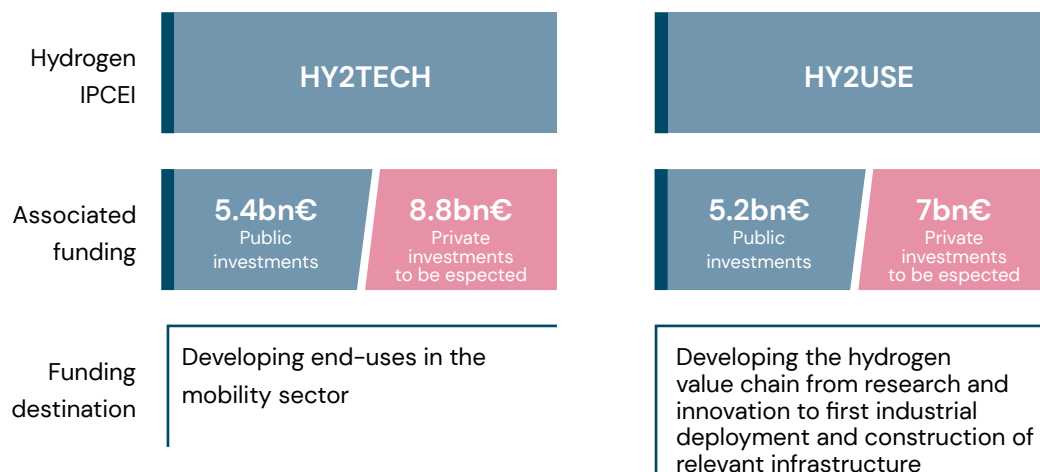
Hydrogen IPCEI

HY2TECH

HY2USE

Associated funding

5.4bn€
Public investments

8.8bn€
Private investments to be espected

5.2bn€
Public investments

7bn€
Private investments to be espected

Funding destination

Developing end-uses in the mobility sector

Developing the hydrogen value chain from research and innovation to first industrial deployment and construction of relevant infrastructure